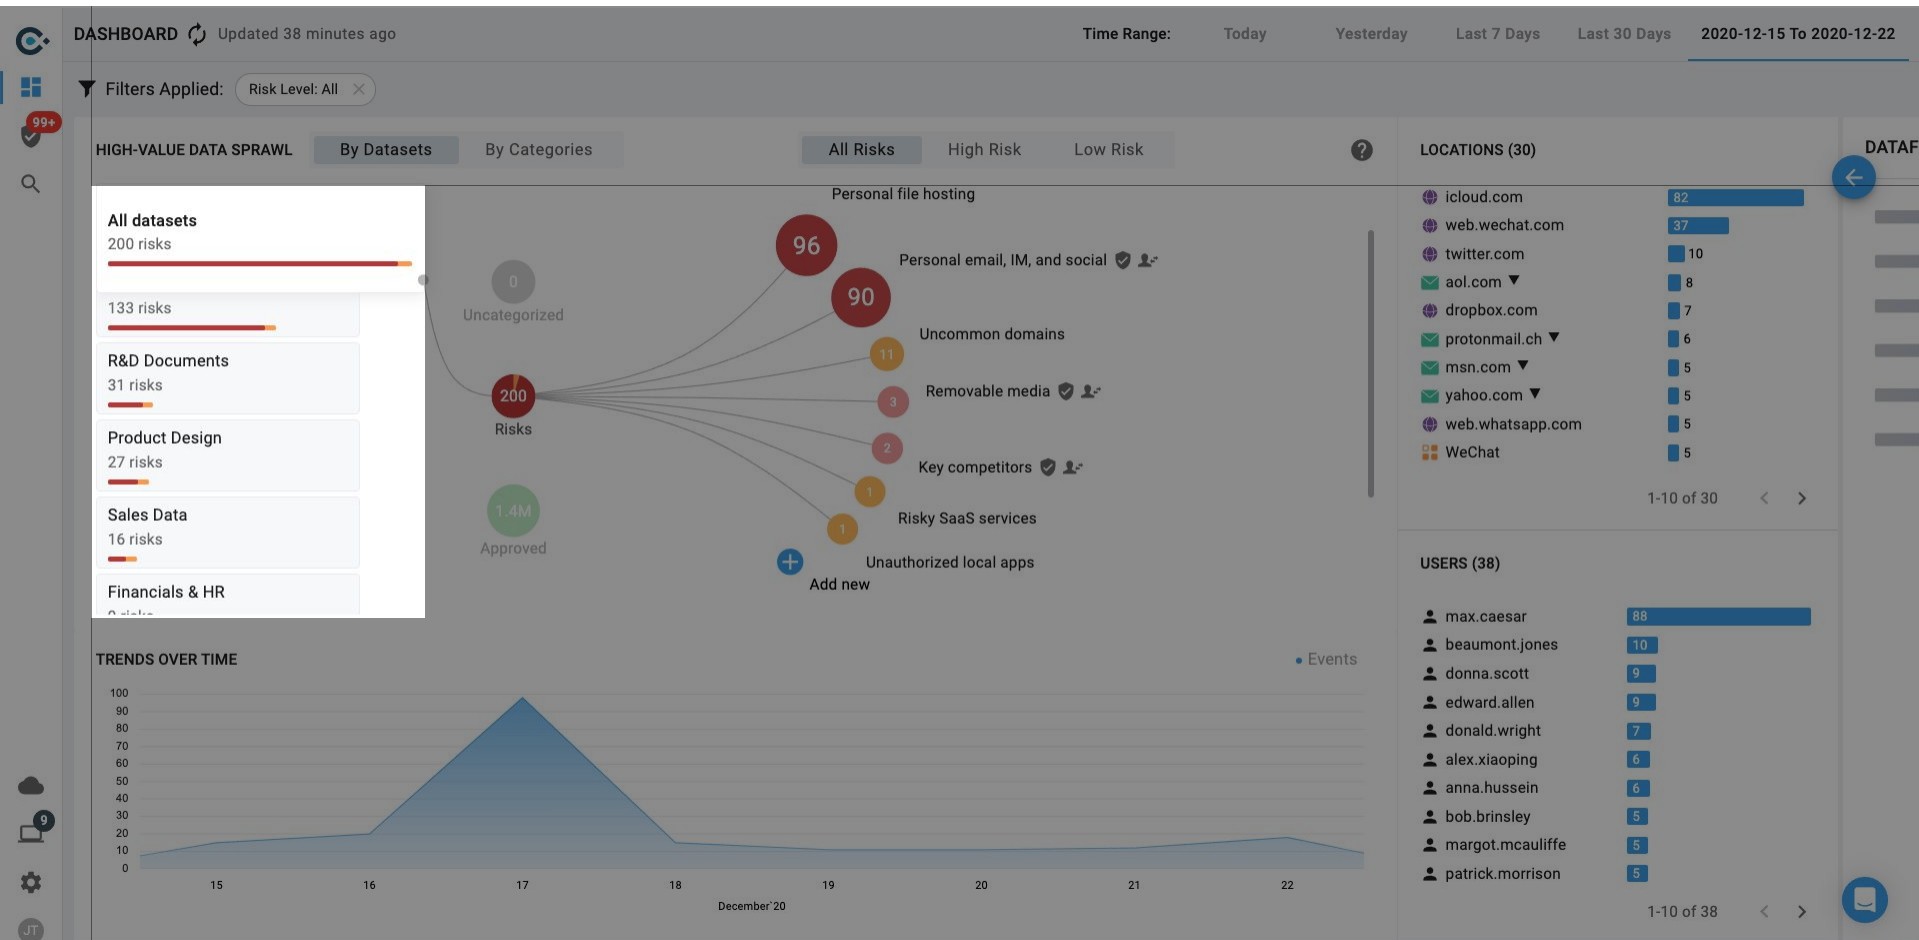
DASHBOARD Updated 38 minutes ago

Time Range: Today Yesterday Last 7 Days Last 30 Days 2020-12-15 To 2020-12-22

99+

Filters Applied: Risk Level: All

HIGH-VALUE DATA SPRAWL By Datasets By Categories

All Risks High Risk Low Risk

All datasets
200 risks

133 risks

R&D Documents
31 risks

Product Design
27 risks

Sales Data
16 risks

Financials & HR
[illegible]

0
Uncategorized

200
Risks

1.4M
Approved

Personal file hosting
96
Personal email, IM, and social
90
11
Uncommon domains
3
Removable media
2
Key competitors
1
Risky SaaS services
1
Unauthorized local apps
Add new

LOCATIONS (30)

| | |
|---|---|
| icloud.com | 82 |
| web.wechat.com | 37 |
| twitter.com | 10 |
| aol.com ▼ | 8 |
| dropbox.com | 7 |
| protonmail.ch ▼ | 6 |
| msn.com ▼ | 5 |
| yahoo.com ▼ | 5 |
| web.whatsapp.com | 5 |
| WeChat | 5 |

1-10 of 30

DATAF

TRENDS OVER TIME

• Events

100
90
80
70
60
50
40
30
20
10
0

15 16 17 18 19 20 21 22
December'20

USERS (38)

| | |
|---|---|
| max.caesar | 88 |
| beaumont.jones | 10 |
| donna.scott | 9 |
| edward.allen | 9 |
| donald.wright | 7 |
| alex.xiaoping | 6 |
| anna.hussein | 6 |
| bob.brinsley | 5 |
| margot.mcauliffe | 5 |
| patrick.morrison | 5 |

1-10 of 38

9

JT